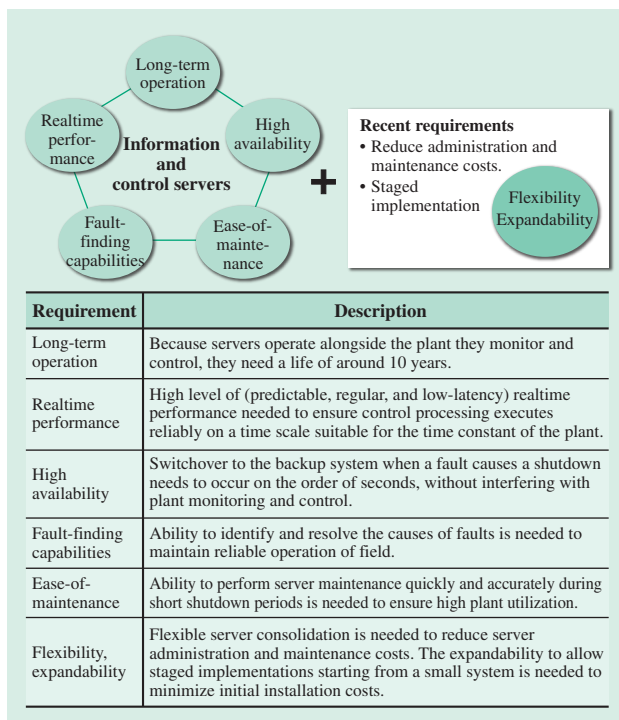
Long-term operation

Realtime performance

High availability

Information and control servers

Fault-finding capabilities

Ease-of-maintenance

+

Recent requirements
• Reduce administration and maintenance costs.
• Staged implementation

Flexibility Expandability

| Requirement | Description |
|---|---|
| Long-term operation | Because servers operate alongside the plant they monitor and control, they need a life of around 10 years. |
| Realtime performance | High level of (predictable, regular, and low-latency) realtime performance needed to ensure control processing executes reliably on a time scale suitable for the time constant of the plant. |
| High availability | Switchover to the backup system when a fault causes a shutdown needs to occur on the order of seconds, without interfering with plant monitoring and control. |
| Fault-finding capabilities | Ability to identify and resolve the causes of faults is needed to maintain reliable operation of field. |
| Ease-of-maintenance | Ability to perform server maintenance quickly and accurately during short shutdown periods is needed to ensure high plant utilization. |
| Flexibility, expandability | Flexible server consolidation is needed to reduce server administration and maintenance costs. The expandability to allow staged implementations starting from a small system is needed to minimize initial installation costs. |